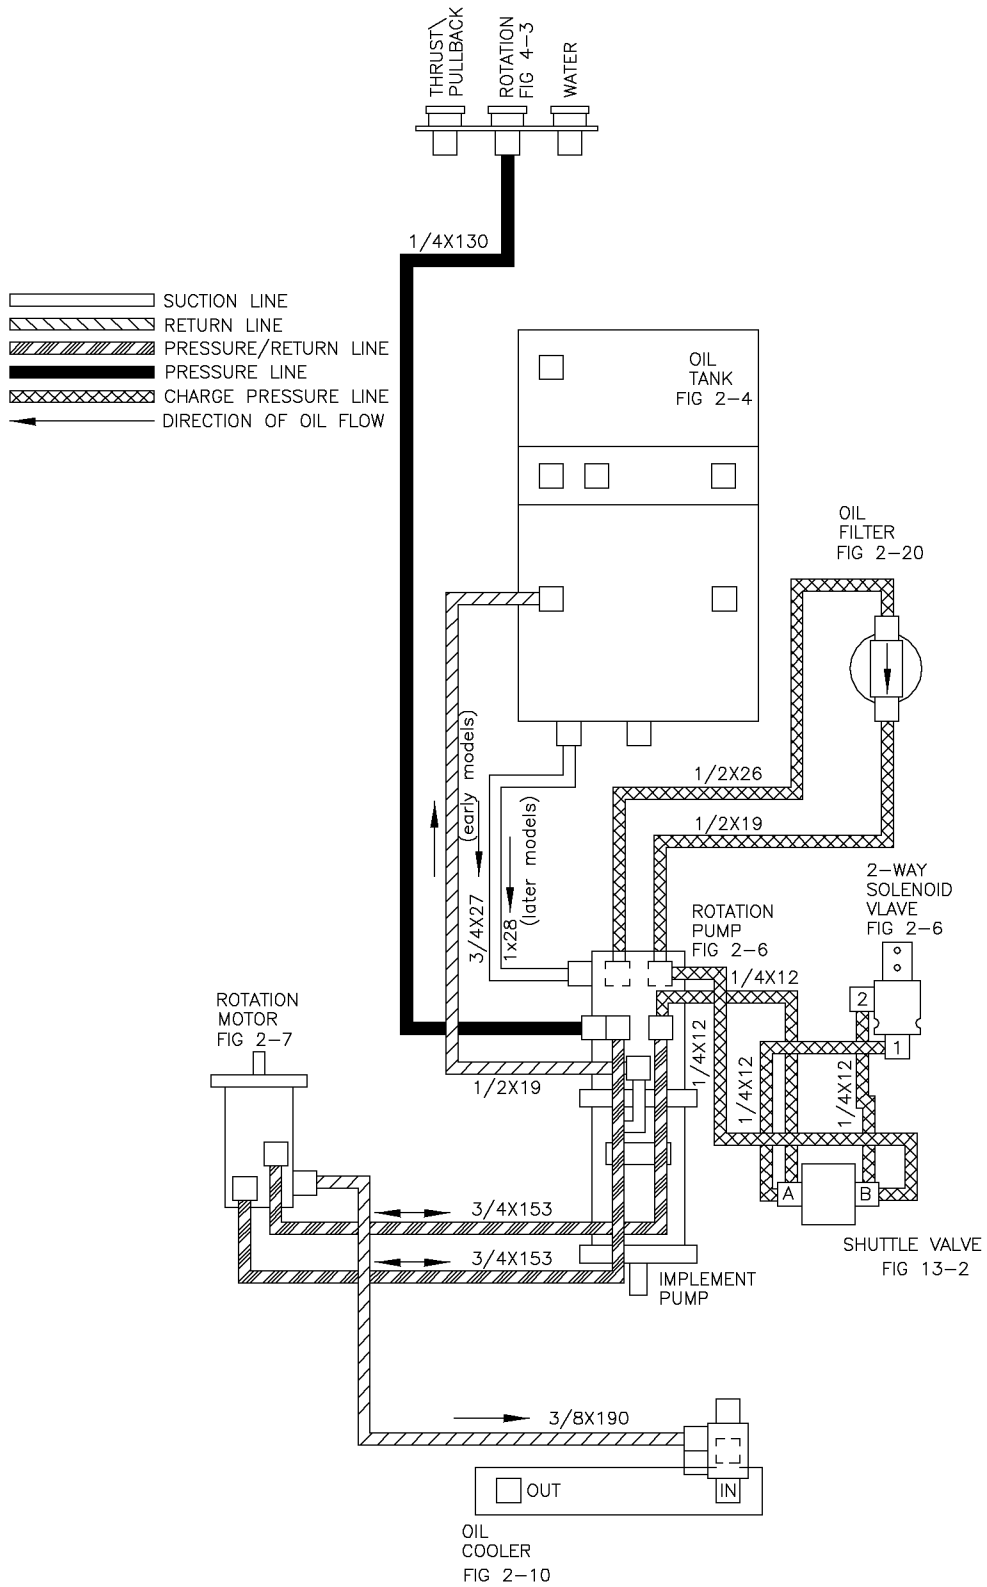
THRUST\ PULLBACK
ROTATION FIG 4-3
WATER

1/4X130

SUCTION LINE
RETURN LINE
PRESSURE/RETURN LINE
PRESSURE LINE
CHARGE PRESSURE LINE
DIRECTION OF OIL FLOW

OIL TANK FIG 2-4

OIL FILTER FIG 2-20

(early models)
3/4X27

1/2X26
1/2X19

1x28 (later models)

2-WAY SOLENOID VLAVE FIG 2-6

ROTATION PUMP FIG 2-6

1/4X12

2

1

ROTATION MOTOR FIG 2-7

1/4X12

1/4X12

1/4X12

1/2X19

A

B

3/4X153

3/4X153

SHUTTLE VALVE FIG 13-2

IMPLEMENT PUMP

3/8X190

OUT

IN

OIL COOLER FIG 2-10